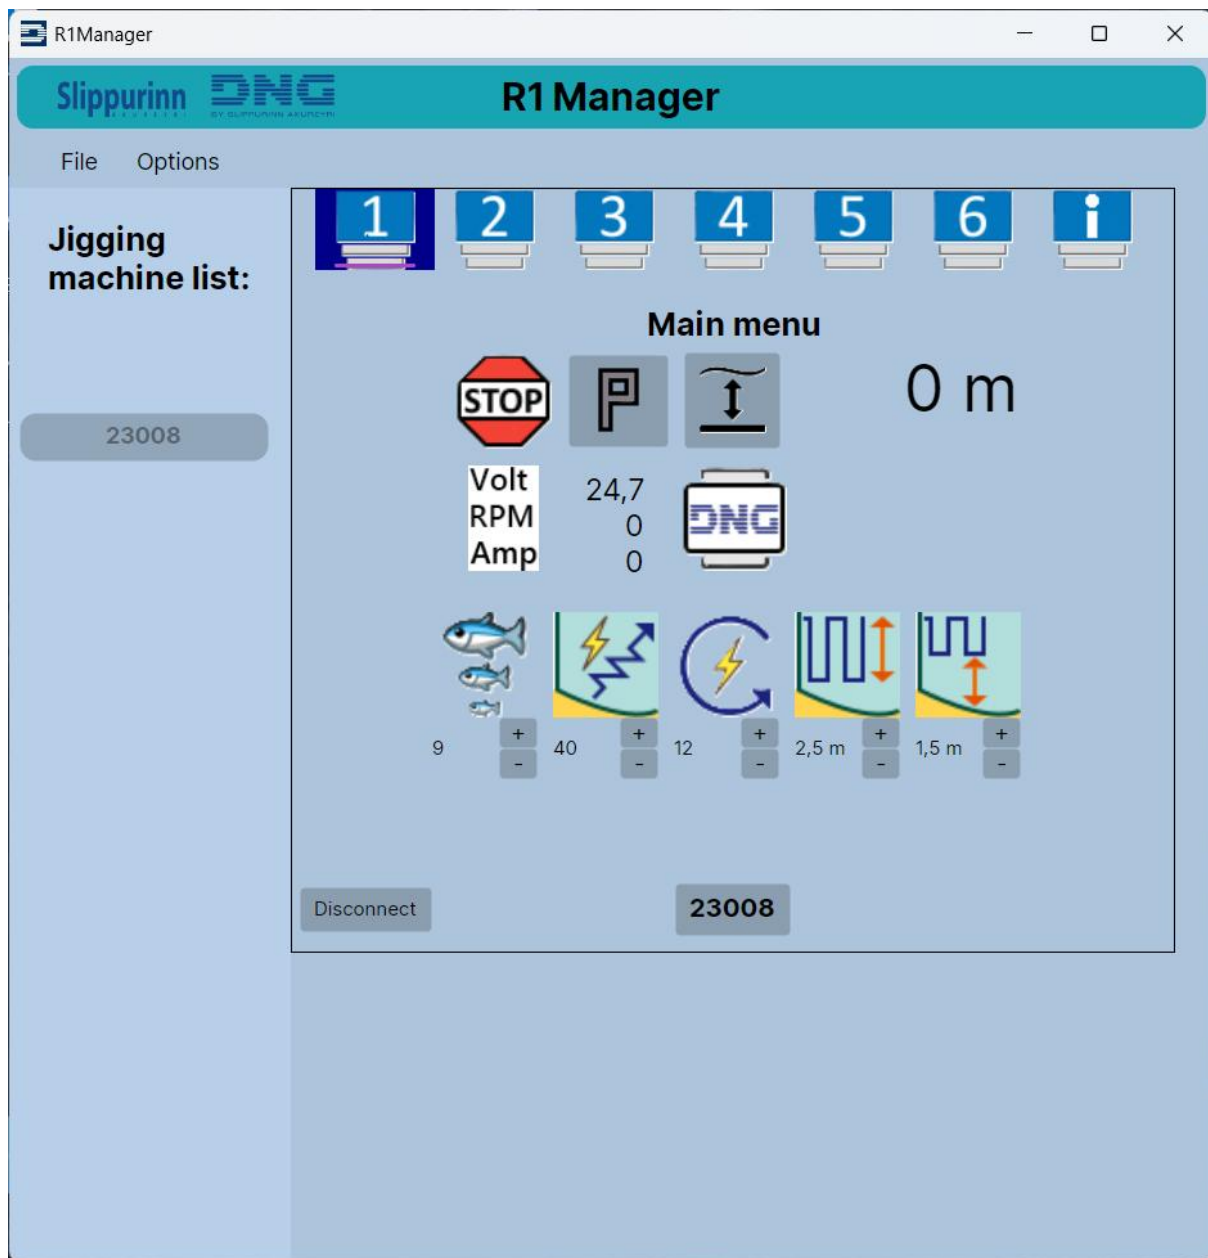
R1Manager

Slippurinn DNG

R1 Manager

File Options

Jigging machine list:

23008

1 2 3 4 5 6 i

Main menu

STOP

P

0 m

Volt 24,7
RPM 0
Amp 0

DNG

9 + -
40 + -
12 + -
2,5 m + -
1,5 m + -

Disconnect

23008